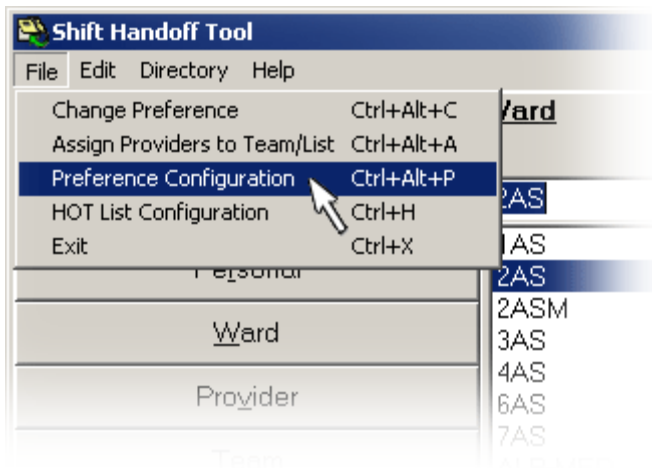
Shift Handoff Tool

File Edit Directory Help

Change Preference Ctrl+Alt+C
Assign Providers to Team/List Ctrl+Alt+A
Preference Configuration Ctrl+Alt+P
HOT List Configuration Ctrl+H
Exit Ctrl+X

Ward

2AS

1AS
2AS
2ASM
3AS
4AS
6AS
7AS

Personal

Ward

Provider

Team